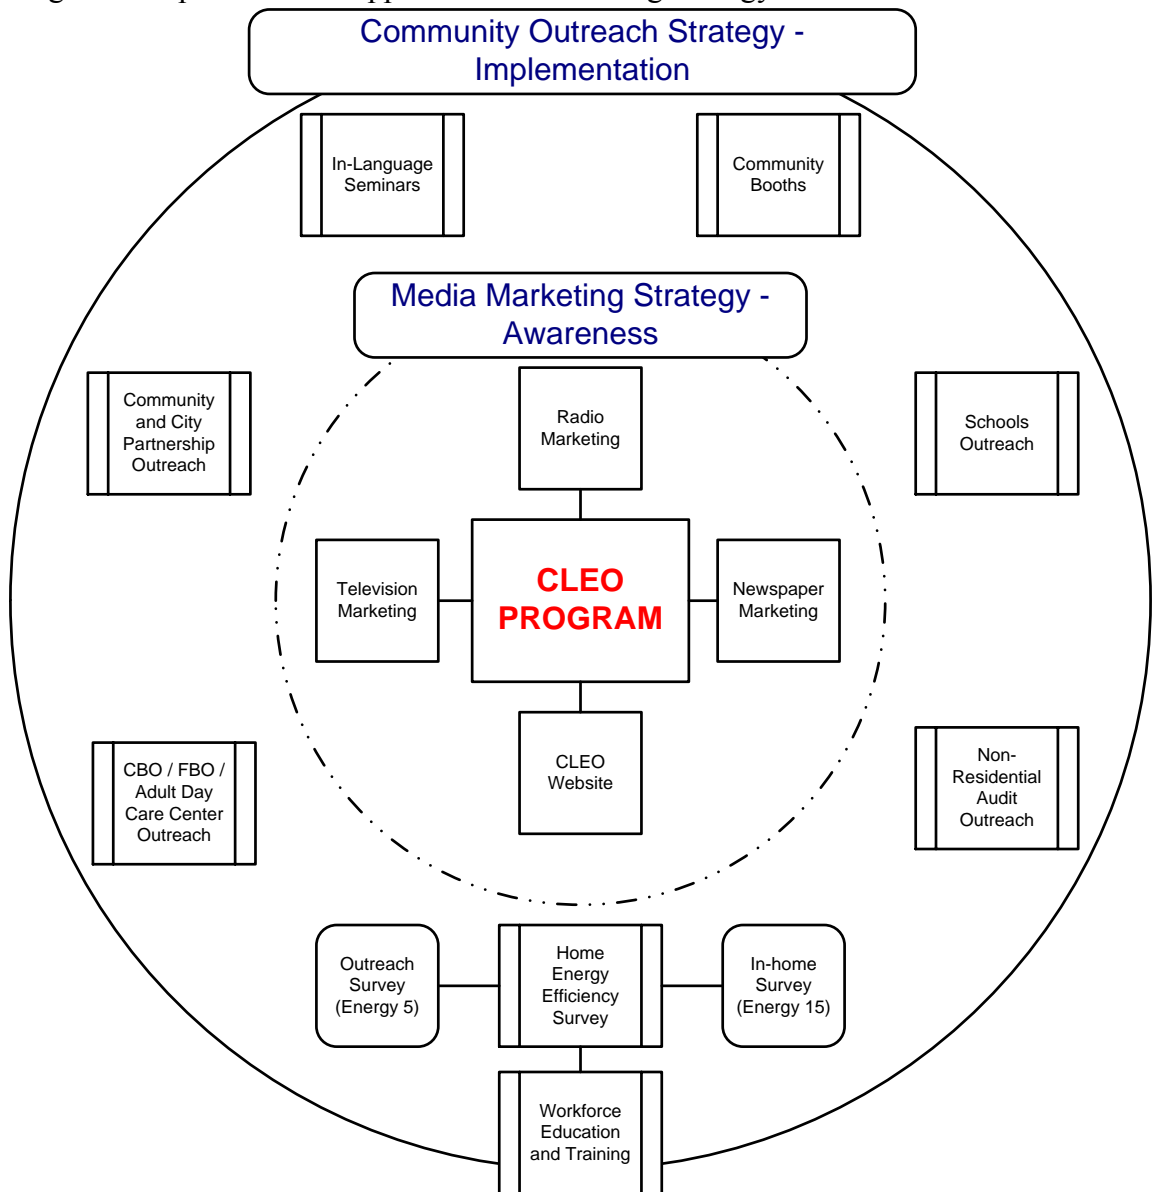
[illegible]

Community Outreach Strategy - Implementation

In-Language Seminars

Community Booths

Media Marketing Strategy - Awareness

Community and City Partnership Outreach

Radio Marketing

Schools Outreach

Television Marketing

CLEO PROGRAM

Newspaper Marketing

CLEO Website

CBO / FBO / Adult Day Care Center Outreach

Non-Residential Audit Outreach

Outreach Survey (Energy 5)

Home Energy Efficiency Survey

In-home Survey (Energy 15)

Workforce Education and Training